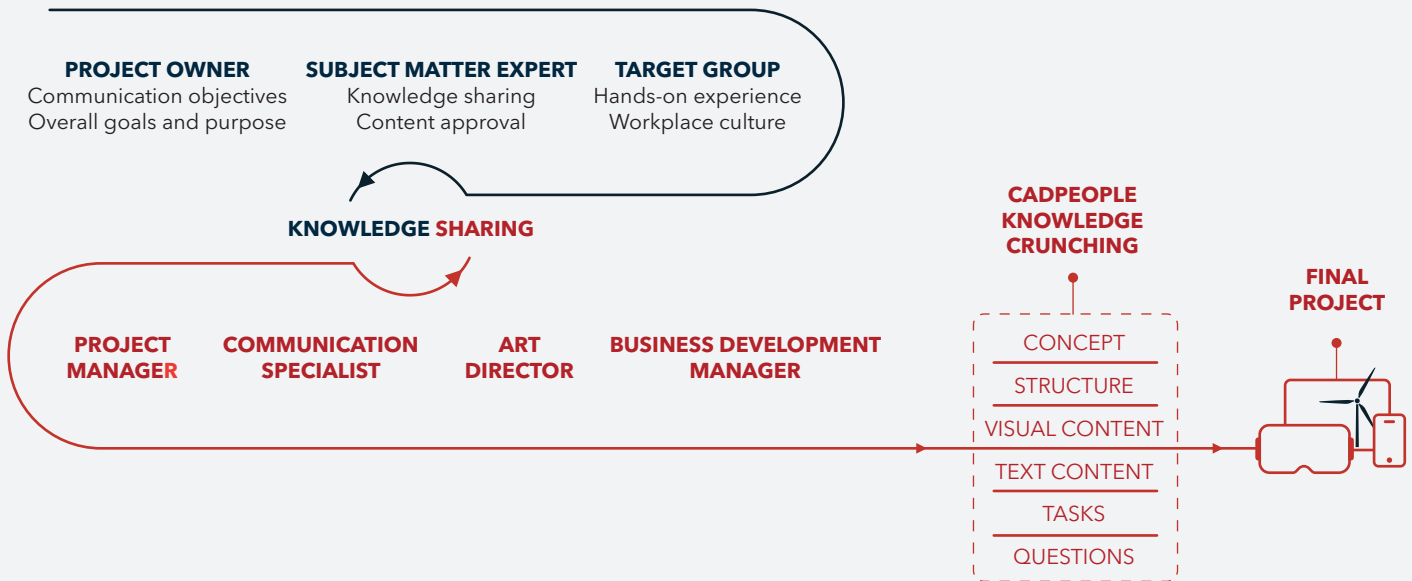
PROJECT OWNER
Communication objectives
Overall goals and purpose

SUBJECT MATTER EXPERT
Knowledge sharing
Content approval

TARGET GROUP
Hands-on experience
Workplace culture

KNOWLEDGE SHARING

PROJECT MANAGER

COMMUNICATION SPECIALIST

ART DIRECTOR

BUSINESS DEVELOPMENT MANAGER

CADPEOPLE KNOWLEDGE CRUNCHING

CONCEPT
STRUCTURE
VISUAL CONTENT
TEXT CONTENT
TASKS
QUESTIONS

FINAL PROJECT